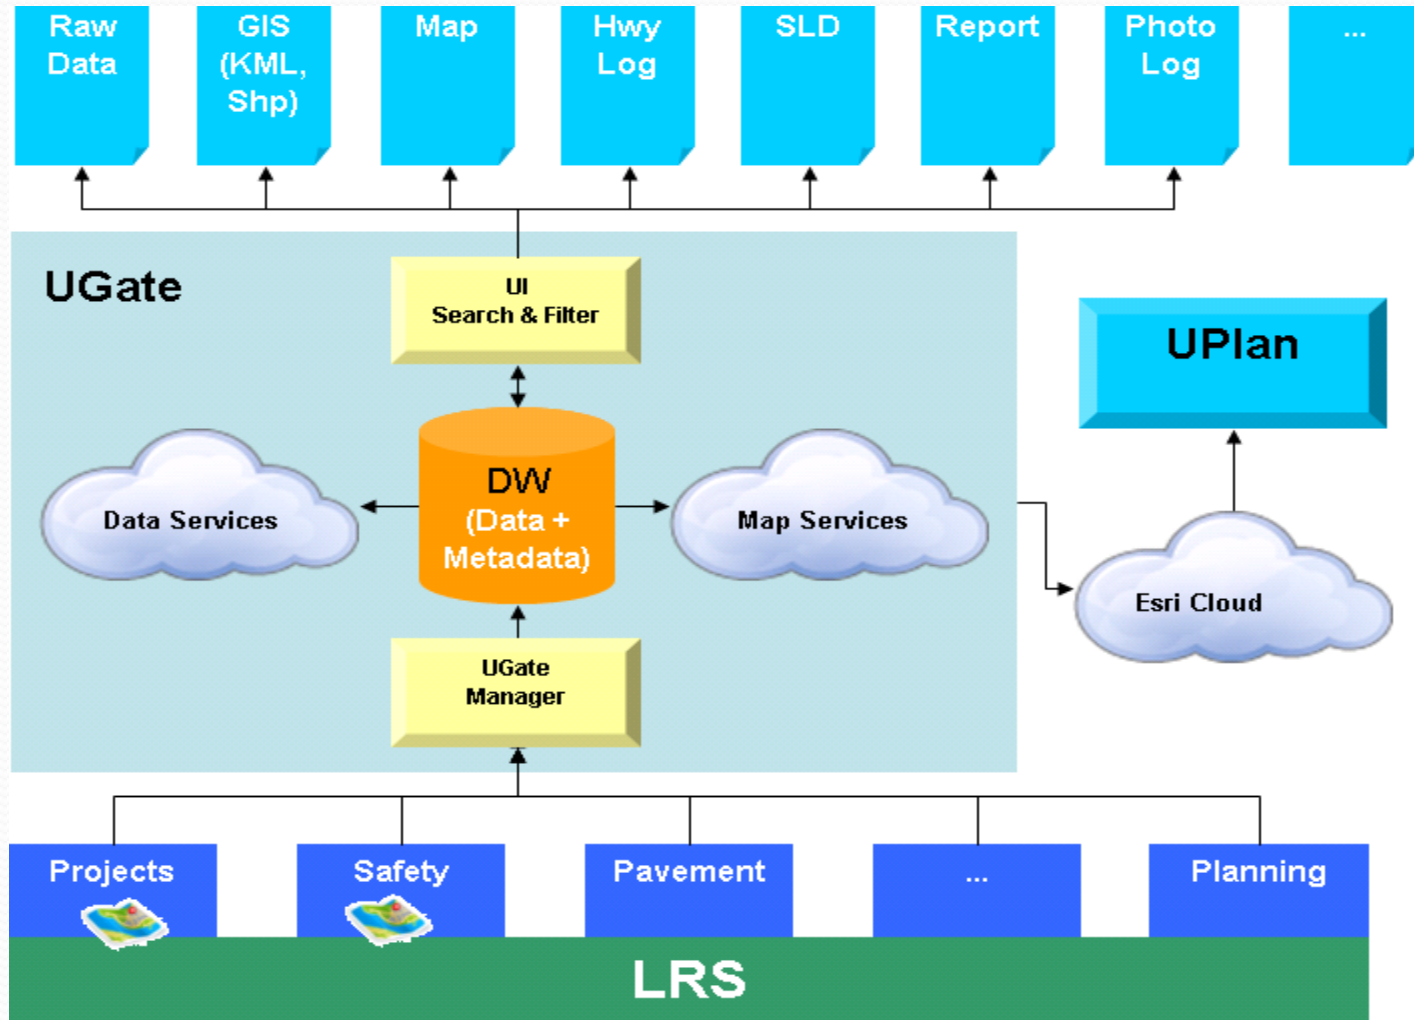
Raw Data

GIS (KML, Shp)

Map

Hwy Log

SLD

Report

Photo Log

...

UGate

UI
Search & Filter

UPlan

Data Services

DW
(Data + Metadata)

Map Services

Esri Cloud

UGate
Manager

Projects

Safety

Pavement

...

Planning

LRS